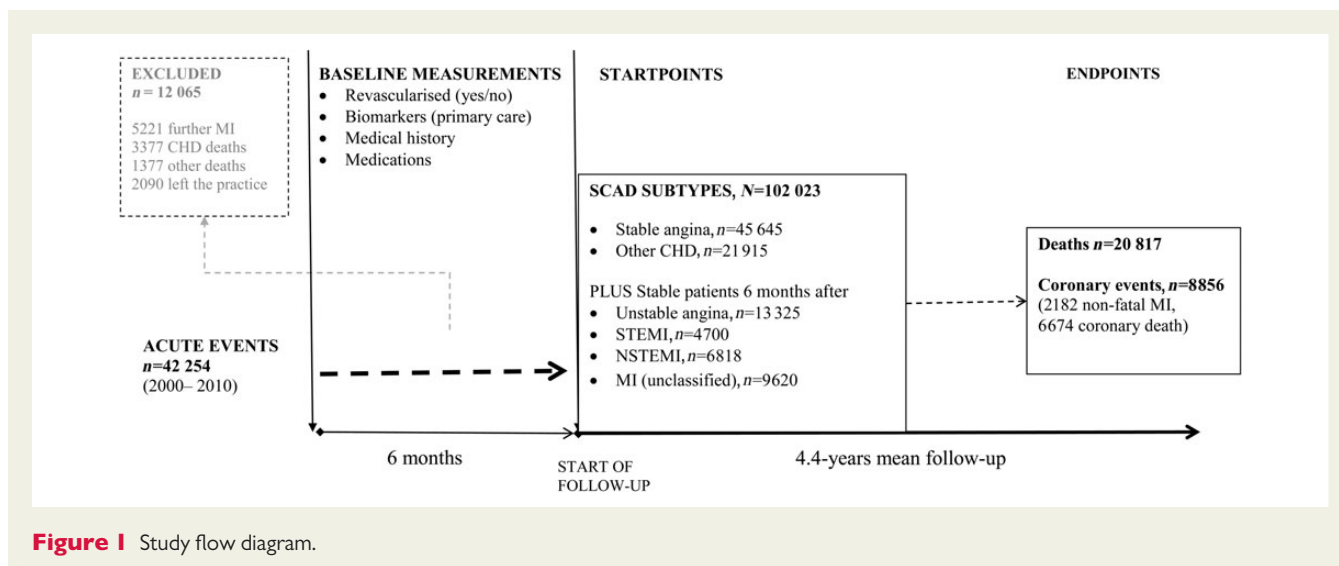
EXCLUDED
$n = 12\ 065$

5221 further MI
3377 CHD deaths
1377 other deaths
2090 left the practice

BASELINE MEASUREMENTS
- Revascularised (yes/no)
- Biomarkers (primary care)
- Medical history
- Medications

STARTPOINTS

ENDPOINTS

SCAD SUBTYPES, $N$=102 023

- Stable angina, $n$=45 645
- Other CHD, $n$=21 915

PLUS Stable patients 6 months after
- Unstable angina, $n$=13 325
- STEMI, $n$=4700
- NSTEMI, $n$=6818
- MI (unclassified), $n$=9620

Deaths $n$=20 817

Coronary events, $n$=8856
(2182 non-fatal MI, 6674 coronary death)

ACUTE EVENTS
$n$=42 254
(2000– 2010)

6 months

START OF FOLLOW-UP

4.4-years mean follow-up

Figure 1 Study flow diagram.